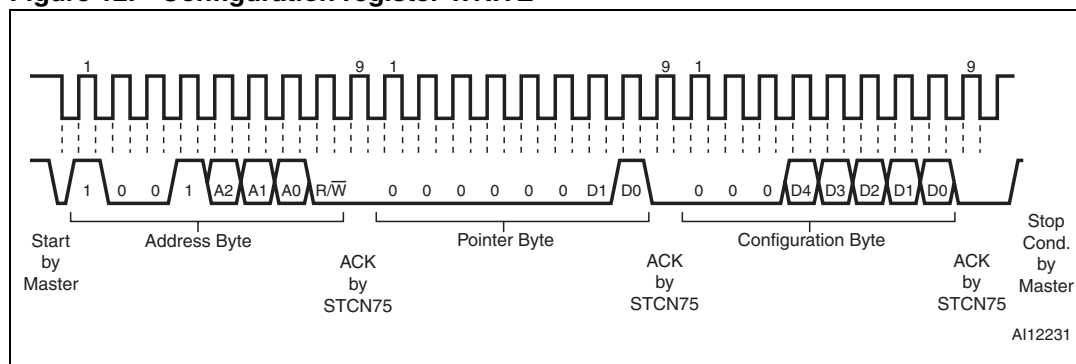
Figure 12. Configuration register WRITE

1 9 1 9 1 9

1 0 0 1 A2 A1 A0 R/$\overline{W}$ 0 0 0 0 0 0 D1 D0 0 0 0 D4 D3 D2 D1 D0

Start by Master

Address Byte

ACK by STCN75

Pointer Byte

ACK by STCN75

Configuration Byte

ACK by STCN75

Stop Cond. by Master

AI12231